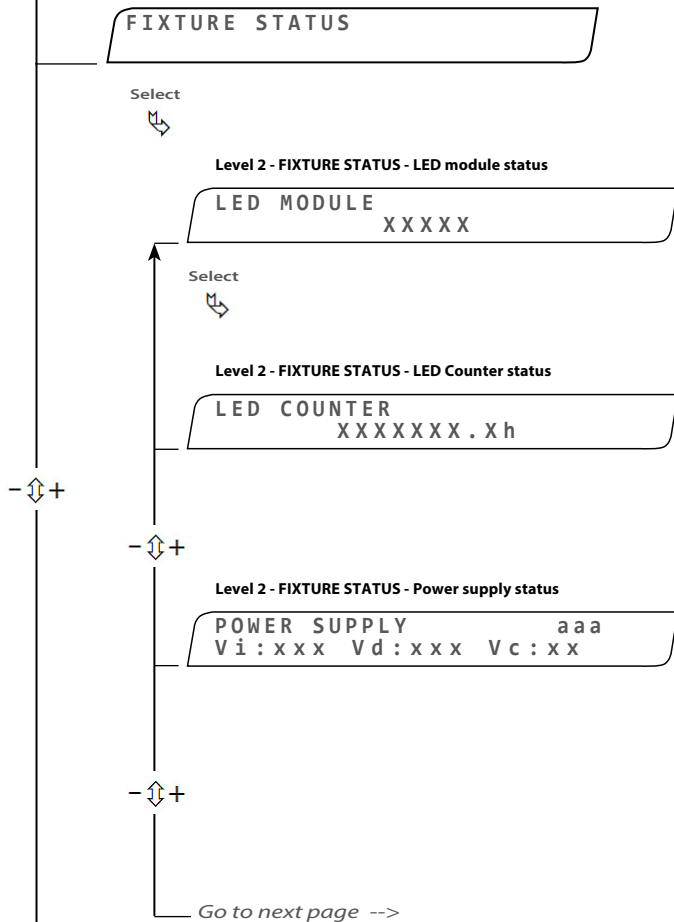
FIXTURE STATUS

Select

Level 2 - FIXTURE STATUS - LED module status

LED MODULE
XXXXX

Select

Level 2 - FIXTURE STATUS - LED Counter status

LED COUNTER
XXXXXXX.Xh

- +

- +

Level 2 - FIXTURE STATUS - Power supply status

POWER SUPPLY aaa
Vi:xxx Vd:xxx Vc:xx

- +

Go to next page -->